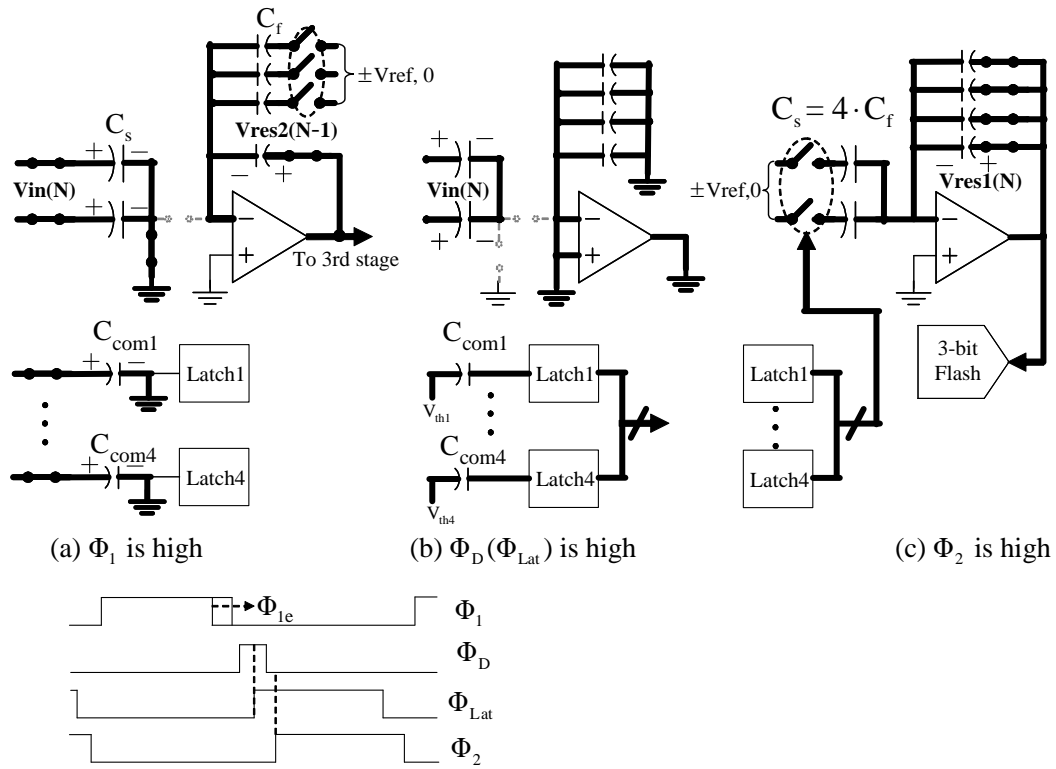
$C_f$

$\pm$Vref, 0

$C_s$

Vres2(N-1)

+ −

Vin(N)

+ −

− +

−

+

To 3rd stage

$C_{com1}$

+ −

Latch1

$C_{com4}$

+ −

Latch4

(a) $\Phi_1$ is high

+ −

Vin(N)

+ −

−

+

$C_{com1}$

$V_{th1}$

Latch1

$C_{com4}$

$V_{th4}$

Latch4

(b) $\Phi_D (\Phi_{Lat})$ is high

$C_s = 4 \cdot C_f$

$\pm$Vref,0

− +

Vres1(N)

−

+

Latch1

Latch4

3-bit Flash

(c) $\Phi_2$ is high

$\Phi_{1e}$

$\Phi_1$

$\Phi_D$

$\Phi_{Lat}$

$\Phi_2$